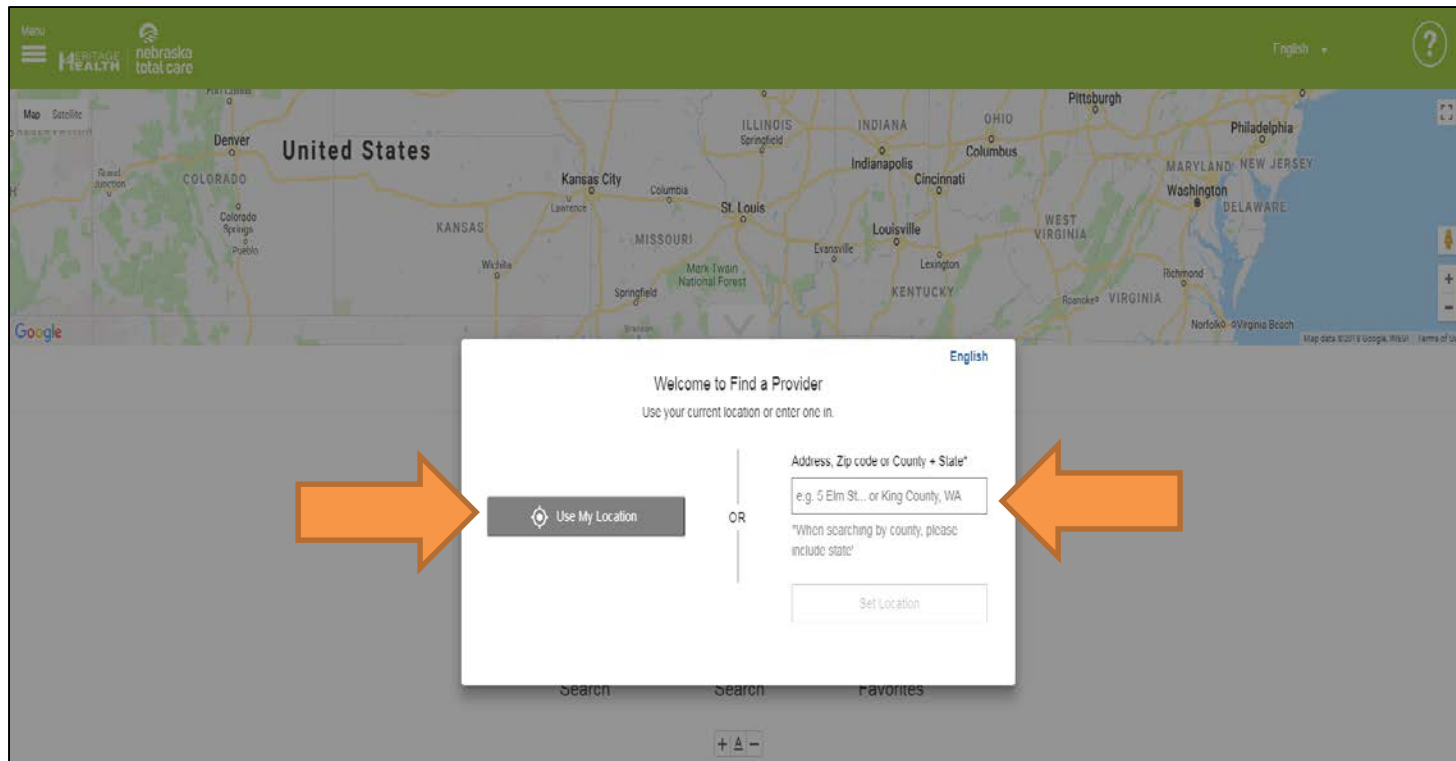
Menu

HERITAGE HEALTH nebraska total care

English

?

Map Satellite

Denver
United States
COLORADO
Colorado Springs
Pueblo
KANSAS
Wichita
Kansas City
Lawrence
Columbia
MISSOURI
Springfield
Mark Twain National Forest
St. Louis
ILLINOIS
Springfield
INDIANA
Indianapolis
Evansville
Louisville
Lexington
KENTUCKY
Cincinnati
OHIO
Columbus
Pittsburgh
WEST VIRGINIA
Philadelphia
MARYLAND
NEW JERSEY
Washington
DELAWARE
Richmond
VIRGINIA
Roanoke
Norfolk
Virginia Beach

Google
Map data ©2019 Google, INEGI Terms of Use

English

Welcome to Find a Provider

Use your current location or enter one in.

Use My Location

OR

Address, Zip code or County + State*

e.g. 5 Elm St... or King County, WA

*When searching by county, please include state*

Set Location

Search Search Favorites

+ A −